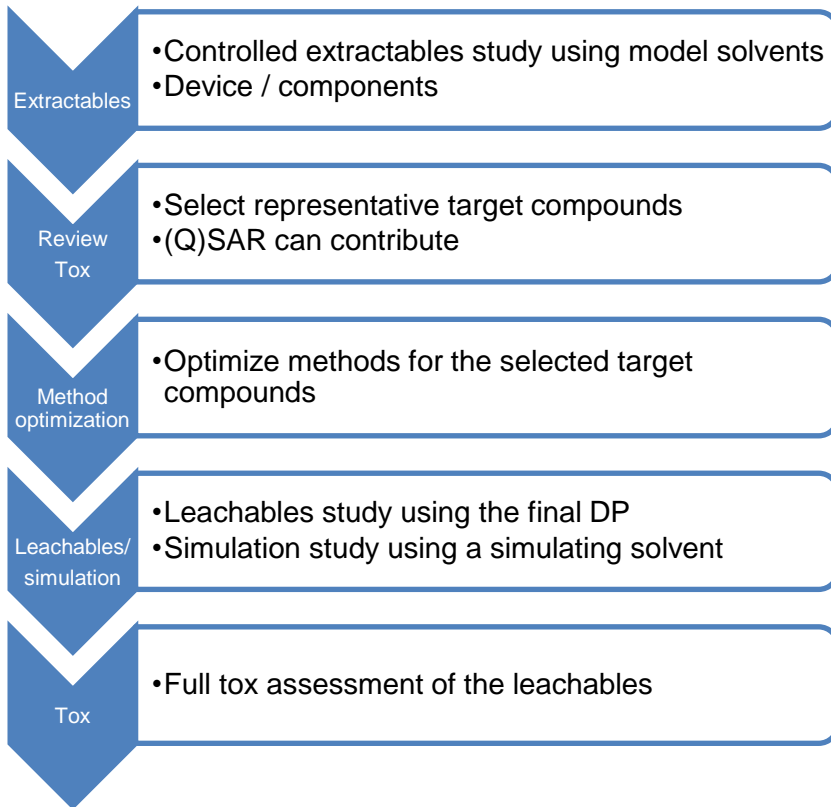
Extractables

•Controlled extractables study using model solvents
•Device / components

Review Tox

•Select representative target compounds
•(Q)SAR can contribute

Method optimization

•Optimize methods for the selected target compounds

Leachables/ simulation

•Leachables study using the final DP
•Simulation study using a simulating solvent

Tox

•Full tox assessment of the leachables